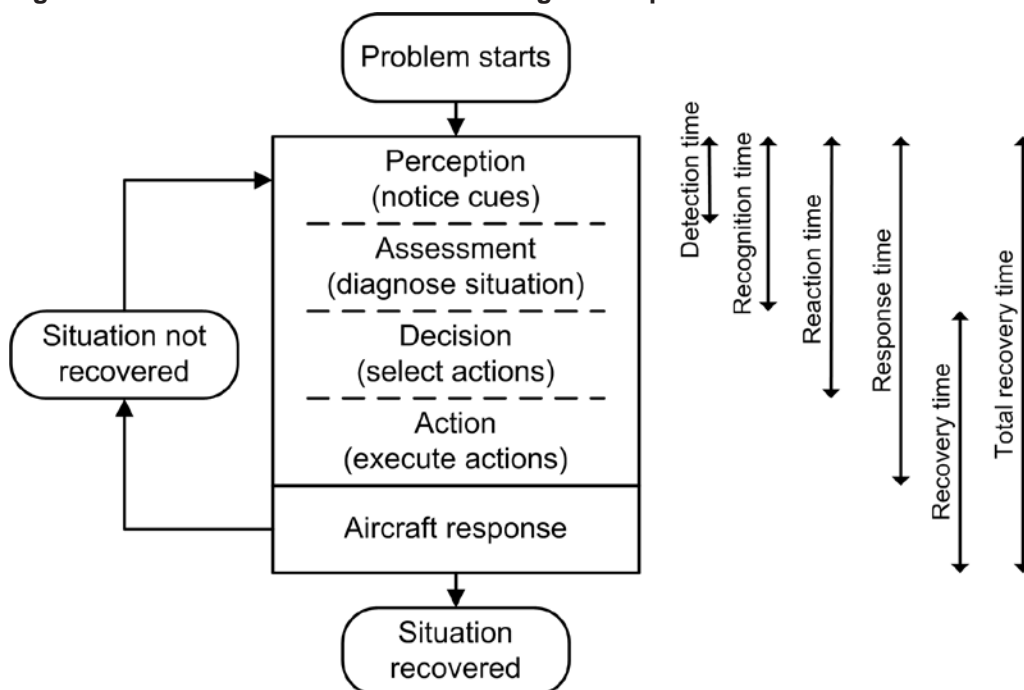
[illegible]

Problem starts

Perception (notice cues)

Assessment (diagnose situation)

Decision (select actions)

Action (execute actions)

Aircraft response

Situation not recovered

Situation recovered

Detection time

Recognition time

Reaction time

Response time

Recovery time

Total recovery time